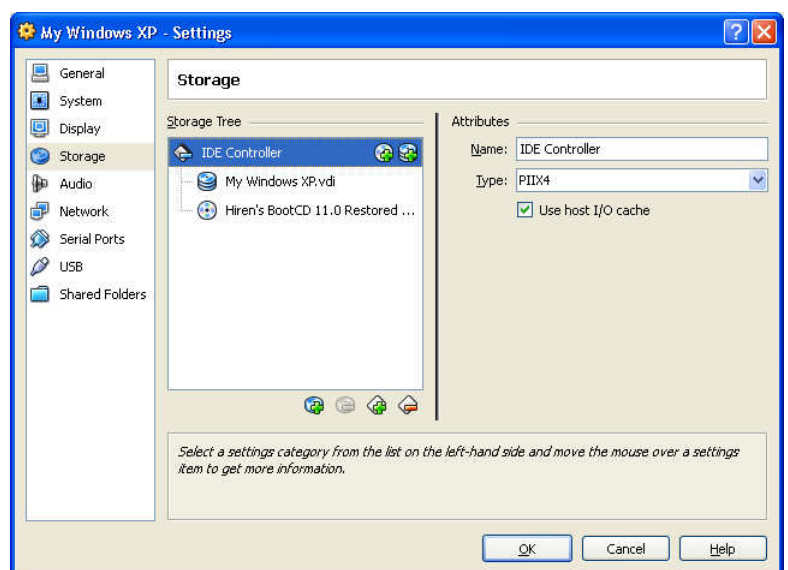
My Windows XP - Settings

General
System
Display
Storage
Audio
Network
Serial Ports
USB
Shared Folders

Storage

Storage Tree

IDE Controller
My Windows XP.vdi
Hiren's BootCD 11.0 Restored ...

Attributes

Name: IDE Controller

Type: PIIX4

Use host I/O cache

Select a settings category from the list on the left-hand side and move the mouse over a settings item to get more information.

OK
Cancel
Help